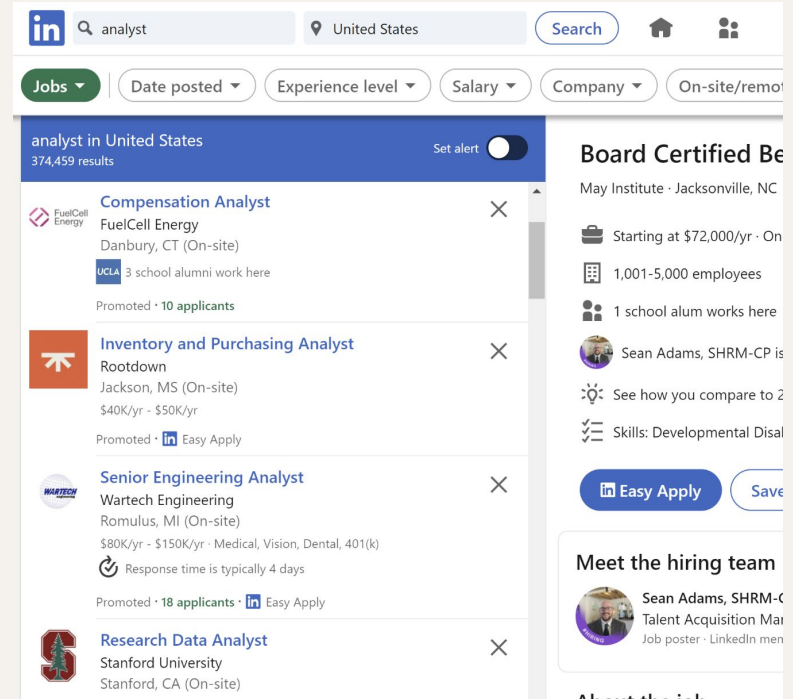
in analyst United States Search

Jobs Date posted Experience level Salary Company On-site/remot

analyst in United States
374,459 results
Set alert

FuelCell Energy
Compensation Analyst
FuelCell Energy
Danbury, CT (On-site)
UCLA 3 school alumni work here
Promoted · 10 applicants

Inventory and Purchasing Analyst
Rootdown
Jackson, MS (On-site)
$40K/yr - $50K/yr
Promoted · in Easy Apply

WARTECH
Senior Engineering Analyst
Wartech Engineering
Romulus, MI (On-site)
$80K/yr - $150K/yr · Medical, Vision, Dental, 401(k)
Response time is typically 4 days
Promoted · 18 applicants · in Easy Apply

Research Data Analyst
Stanford University
Stanford, CA (On-site)

Board Certified Be
May Institute · Jacksonville, NC
Starting at $72,000/yr · On
1,001-5,000 employees
1 school alum works here
Sean Adams, SHRM-CP is
See how you compare to 2
Skills: Developmental Disal
in Easy Apply Save

Meet the hiring team
HIRING
Sean Adams, SHRM-C
Talent Acquisition Mar
Job poster · LinkedIn men

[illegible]